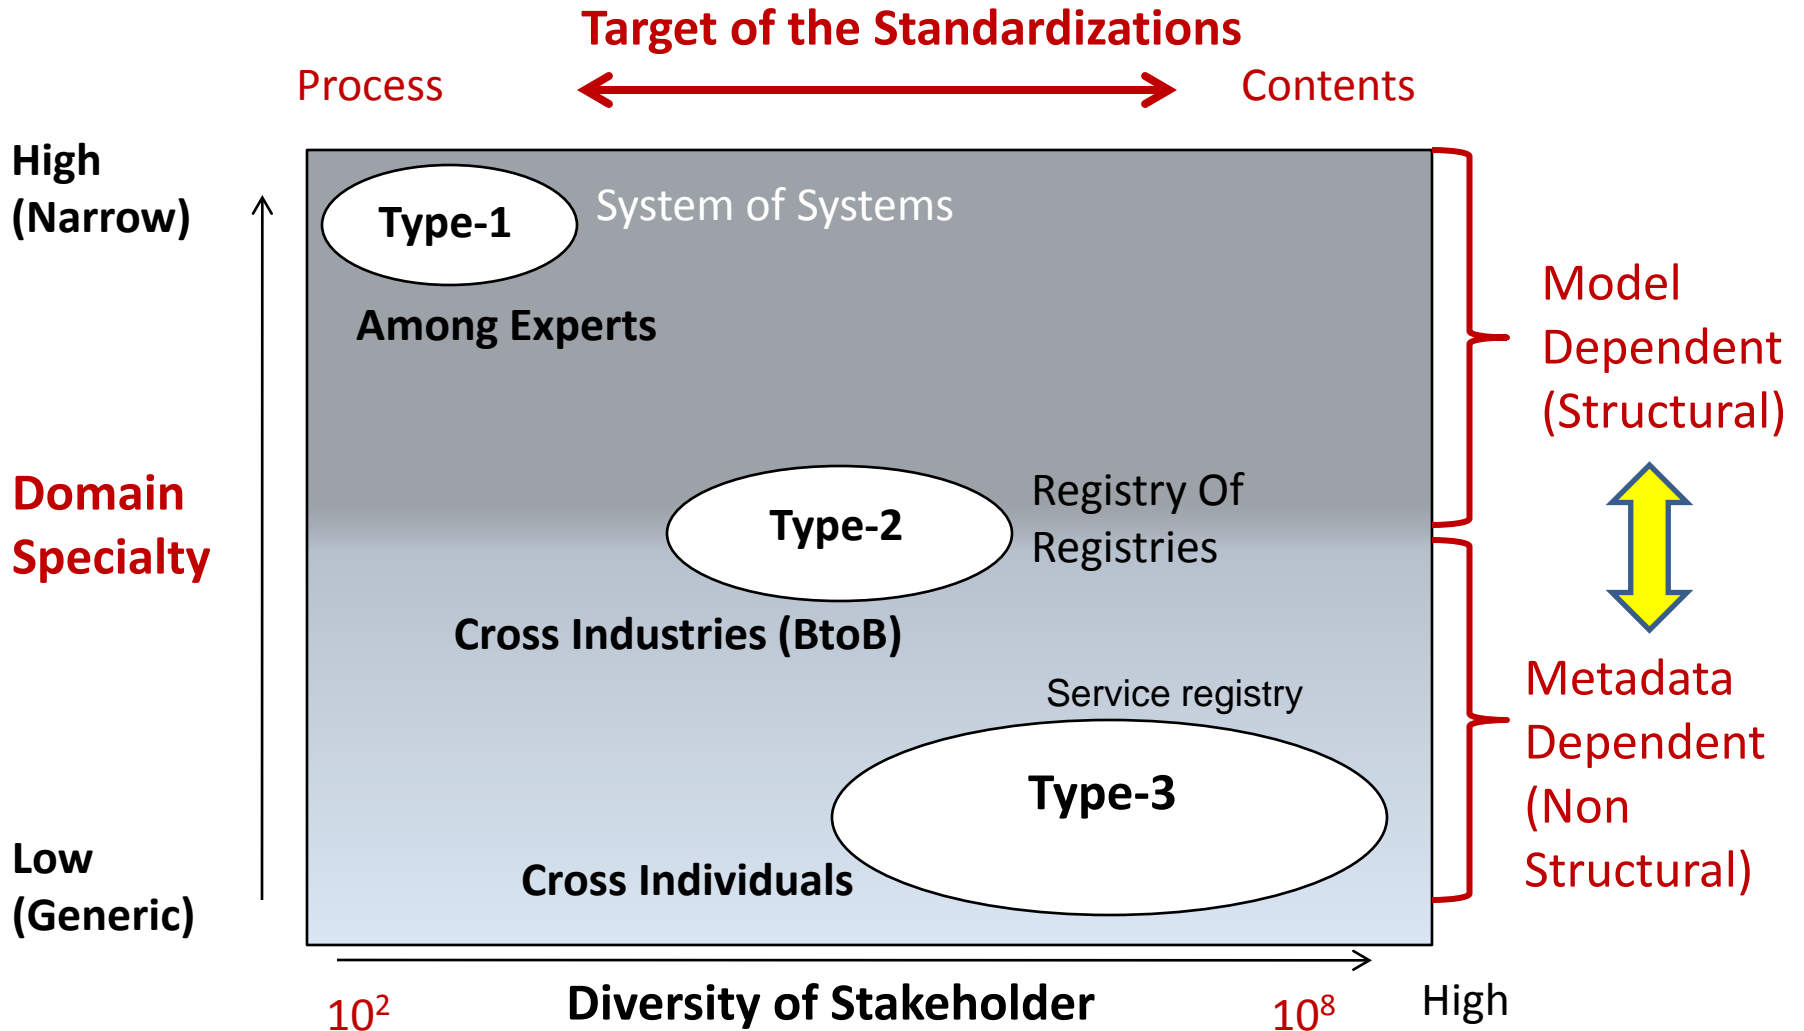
Target of the Standardizations

Process

Contents

High (Narrow)

Domain Specialty

Low (Generic)

Type-1

System of Systems

Among Experts

Type-2

Registry Of Registries

Cross Industries (BtoB)

Service registry

Type-3

Cross Individuals

Model Dependent (Structural)

Metadata Dependent (Non Structural)

$10^2$

Diversity of Stakeholder

$10^8$

High